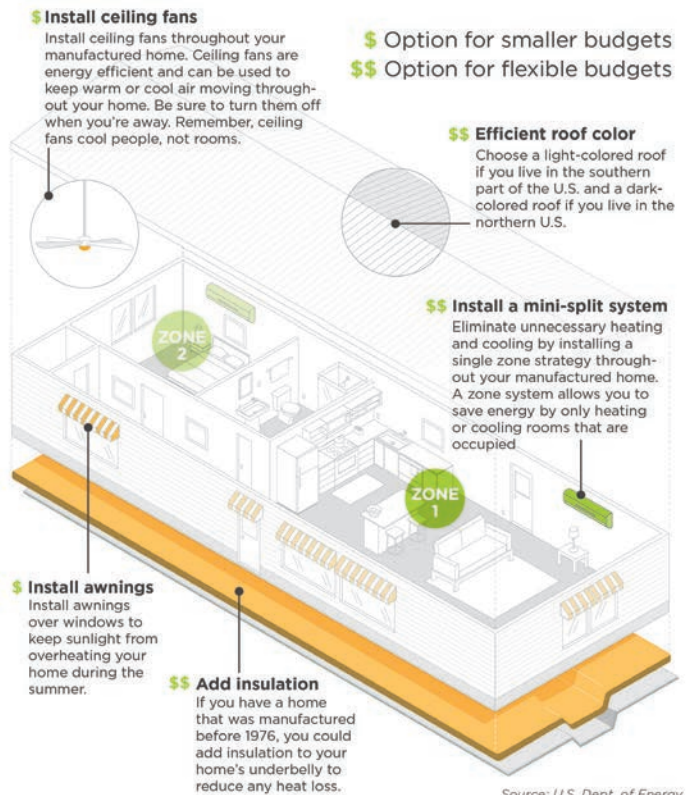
$ Install ceiling fans
Install ceiling fans throughout your manufactured home. Ceiling fans are energy efficient and can be used to keep warm or cool air moving throughout your home. Be sure to turn them off when you're away. Remember, ceiling fans cool people, not rooms.

$ Option for smaller budgets
$$ Option for flexible budgets

$$ Efficient roof color
Choose a light-colored roof if you live in the southern part of the U.S. and a dark-colored roof if you live in the northern U.S.

ZONE 2

$$ Install a mini-split system
Eliminate unnecessary heating and cooling by installing a single zone strategy throughout your manufactured home. A zone system allows you to save energy by only heating or cooling rooms that are occupied

ZONE 1

$ Install awnings
Install awnings over windows to keep sunlight from overheating your home during the summer.

$$ Add insulation
If you have a home that was manufactured before 1976, you could add insulation to your home's underbelly to reduce any heat loss.

Source: U.S. Dept. of Energy